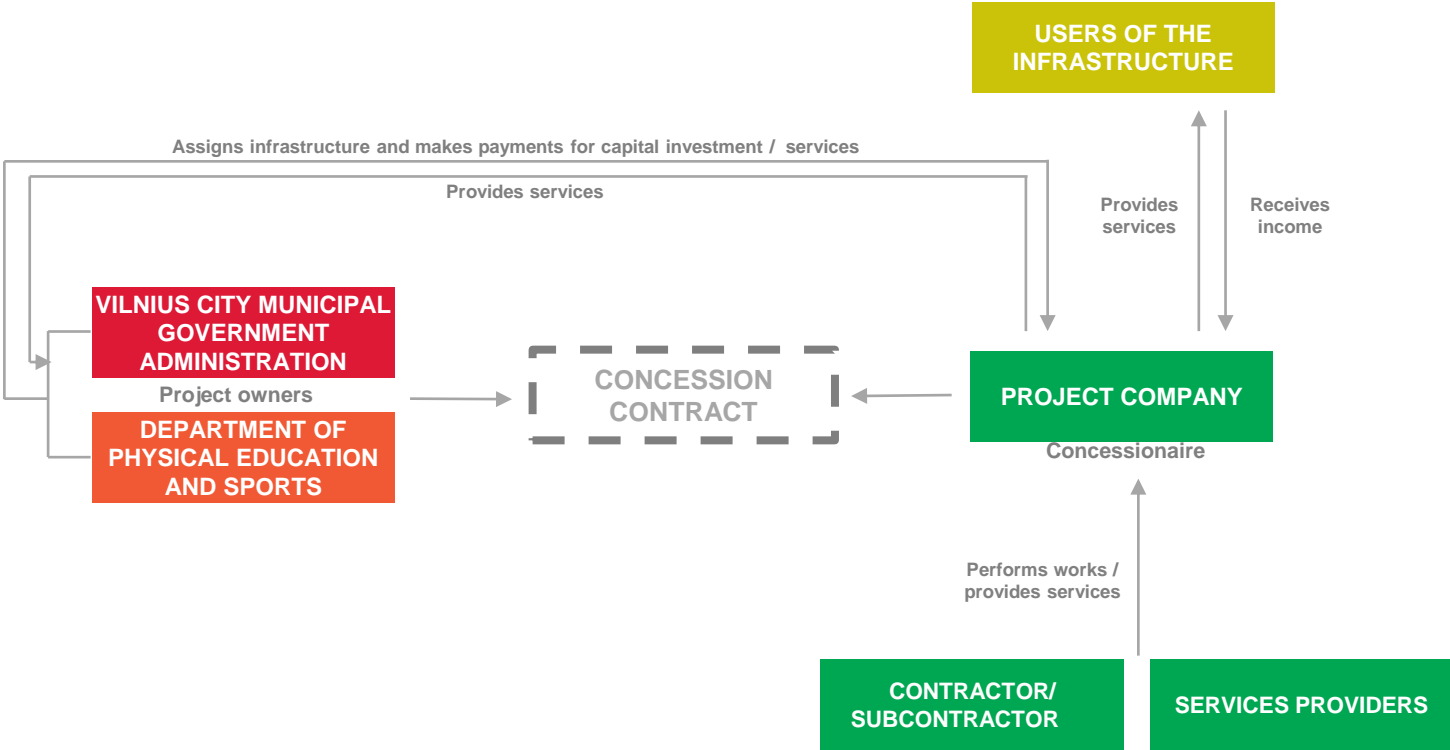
USERS OF THE INFRASTRUCTURE

Assigns infrastructure and makes payments for capital investment / services

Provides services

Provides services

Receives income

VILNIUS CITY MUNICIPAL GOVERNMENT ADMINISTRATION

Project owners

DEPARTMENT OF PHYSICAL EDUCATION AND SPORTS

CONCESSION CONTRACT

PROJECT COMPANY

Concessionaire

Performs works / provides services

CONTRACTOR/ SUBCONTRACTOR

SERVICES PROVIDERS